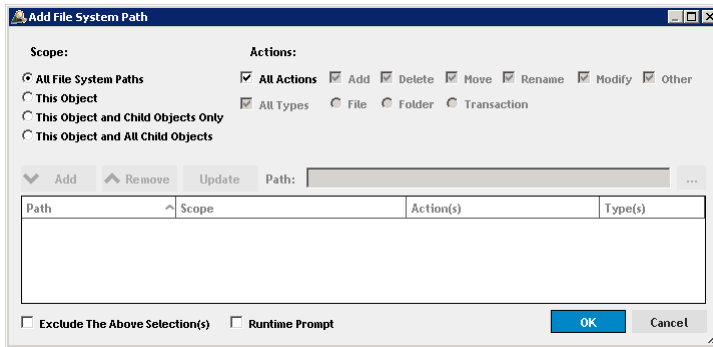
Add File System Path

Scope:

All File System Paths
This Object
This Object and Child Objects Only
This Object and All Child Objects

Actions:

All Actions  Add  Delete  Move  Rename  Modify  Other

All Types  File  Folder  Transaction

Add  Remove  Update  Path:  ...

| Path | Scope | Action(s) | Type(s) |
|---|---|---|---|

Exclude The Above Selection(s)  Runtime Prompt

OK  Cancel